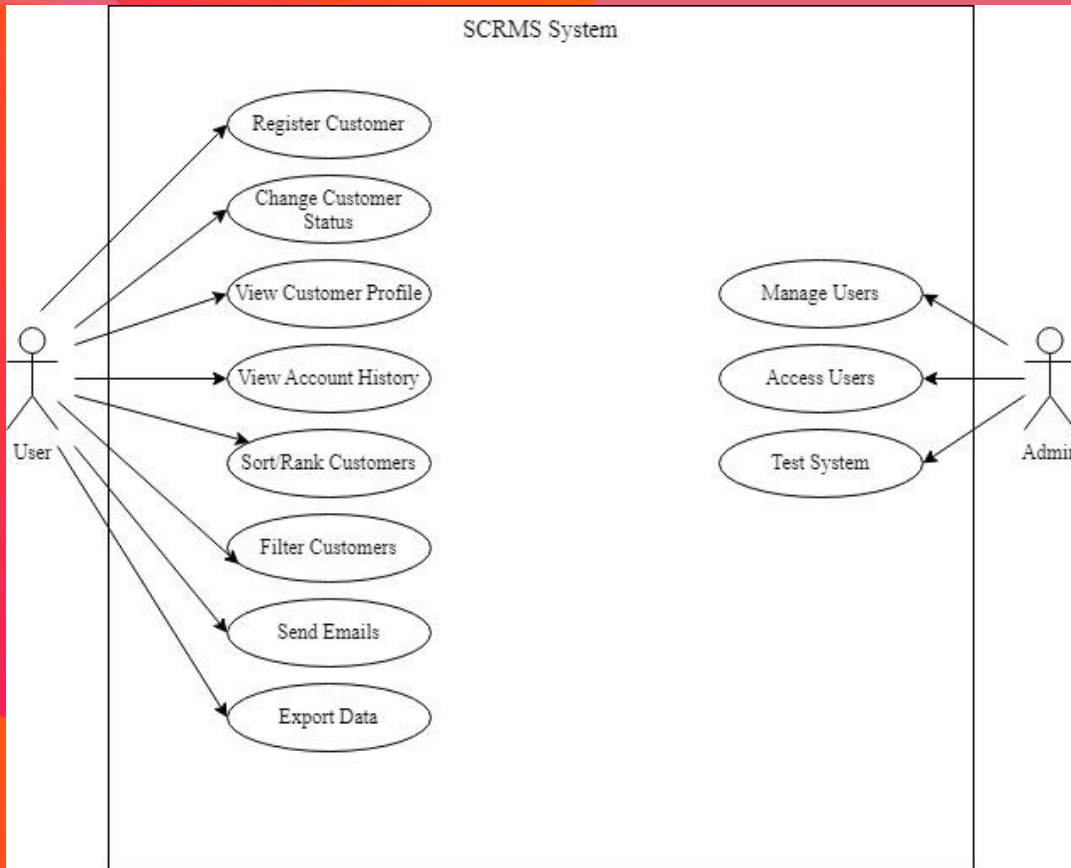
SCRMS System

Register Customer

Change Customer Status

View Customer Profile

View Account History

Sort/Rank Customers

Filter Customers

Send Emails

Export Data

User

Manage Users

Access Users

Test System

Admi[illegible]